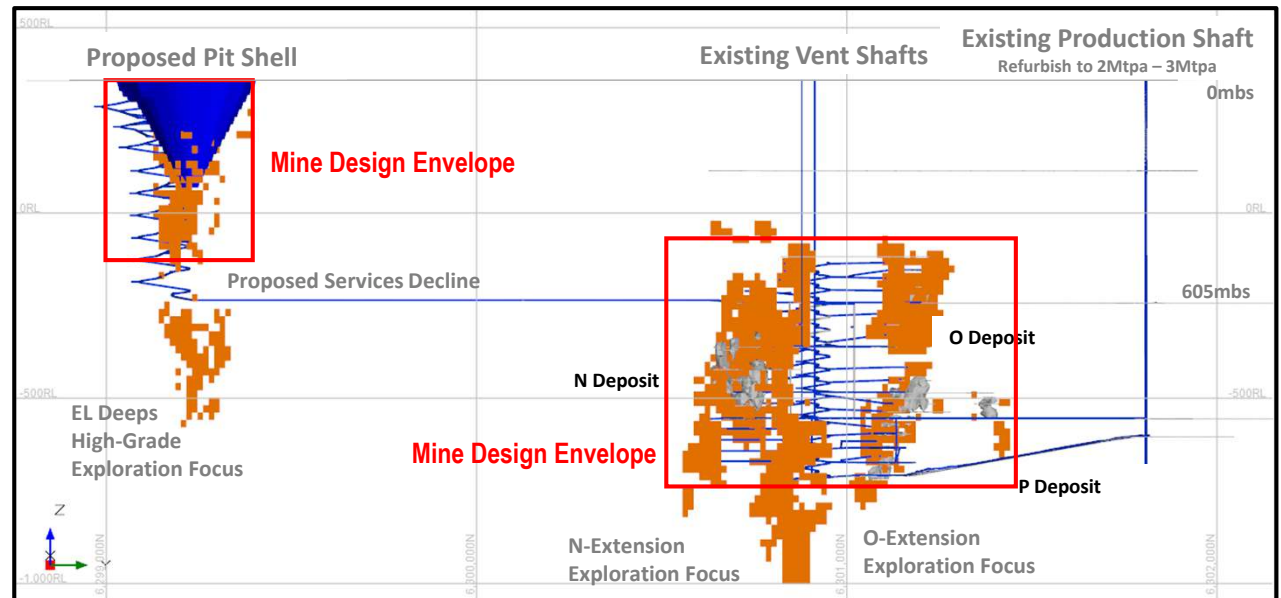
500RL

Proposed Pit Shell

Existing Vent Shafts

Existing Production Shaft
Refurbish to 2Mtpa – 3Mtpa

0mbs

Mine Design Envelope

0RL

0RL

Proposed Services Decline

605mbs

O Deposit

N Deposit

-500RL

-500RL

EL Deeps
High-Grade
Exploration Focus

Mine Design Envelope

P Deposit

Z

Y

-1,000RL

6,299,000N

6,300,000N

N-Extension
Exploration Focus

6,301,000N

O-Extension
Exploration Focus

6,302,000N